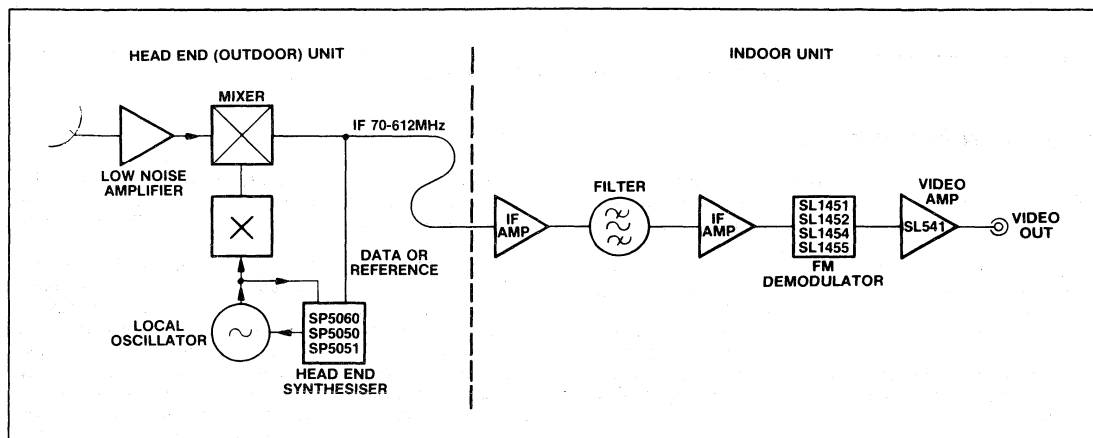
HEAD END (OUTDOOR) UNIT

INDOOR UNIT

MIXER

IF 70-612MHz

LOW NOISE AMPLIFIER

DATA OR REFERENCE

LOCAL OSCILLATOR

SP5060
SP5050
SP5051

HEAD END SYNTHESISER

IF AMP

FILTER

IF AMP

SL1451
SL1452
SL1454
SL1455

FM DEMODULATOR

VIDEO AMP

SL541

VIDEO OUT